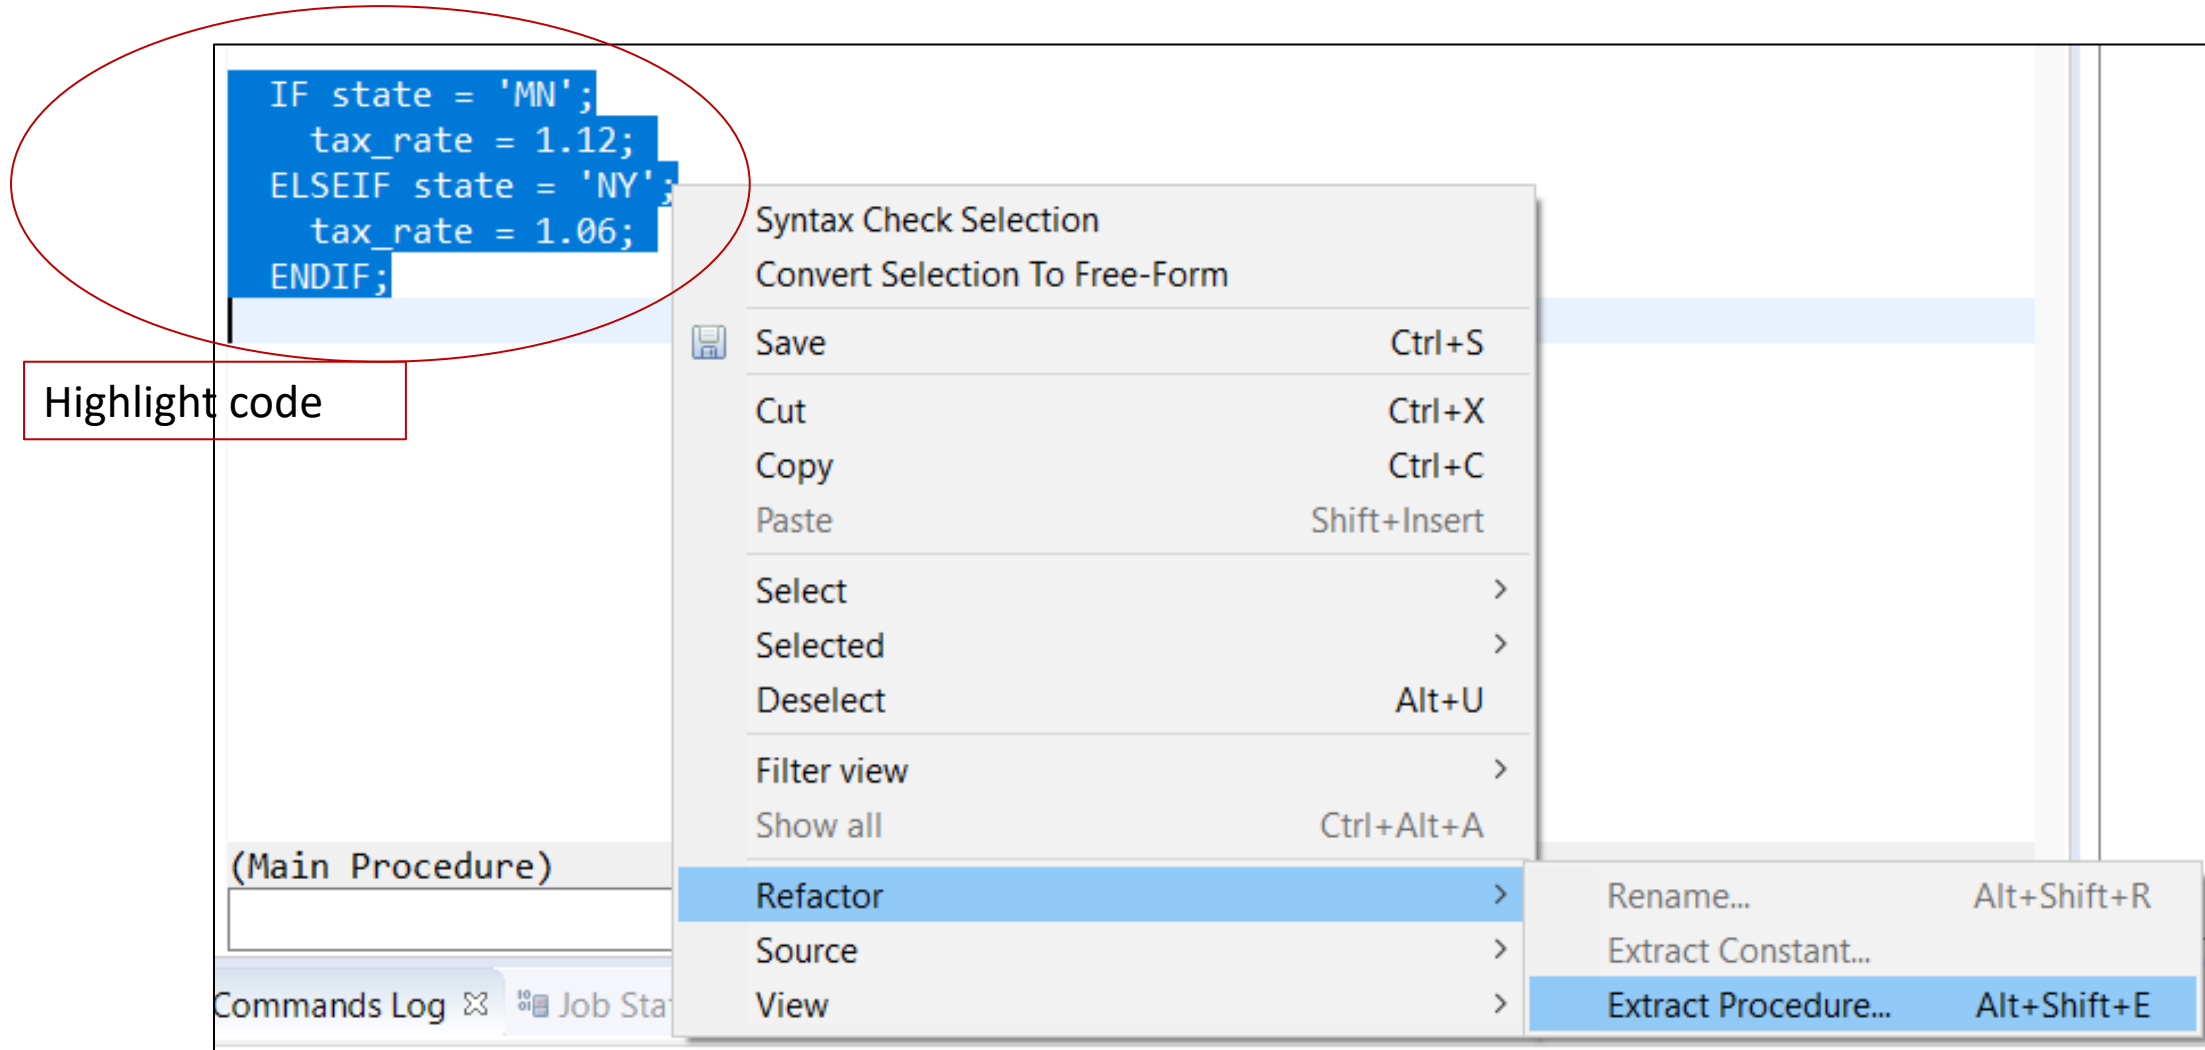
IF state = 'MN';
  tax_rate = 1.12;
ELSEIF state = 'NY';
  tax_rate = 1.06;
ENDIF;

Highlight code

Syntax Check Selection
Convert Selection To Free-Form
Save Ctrl+S
Cut Ctrl+X
Copy Ctrl+C
Paste Shift+Insert
Select
Selected
Deselect Alt+U
Filter view
Show all Ctrl+Alt+A
Refactor
Source
View

Rename... Alt+Shift+R
Extract Constant...
Extract Procedure... Alt+Shift+E

(Main Procedure)

Commands Log ☒ Job Sta